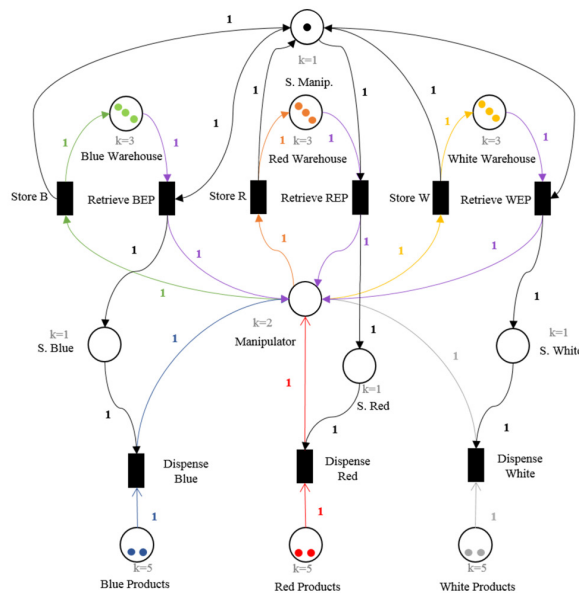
1
k=1
S. Manip.
1
1
1
k=3
Blue Warehouse
1
1
1
k=3
Red Warehouse
1
1
k=3
White Warehouse
1
Store B
Retrieve BEP
Store R
Retrieve REP
Store W
Retrieve WEP
1
1
1
1
1
1
1
1
k=1
S. Blue
1
k=2
Manipulator
k=1
S. White
1
1
k=1
S. Red
1
1
1
1
Dispense Blue
Dispense Red
Dispense White
1
1
1
k=5
Blue Products
k=5
Red Products
k=5
White Products